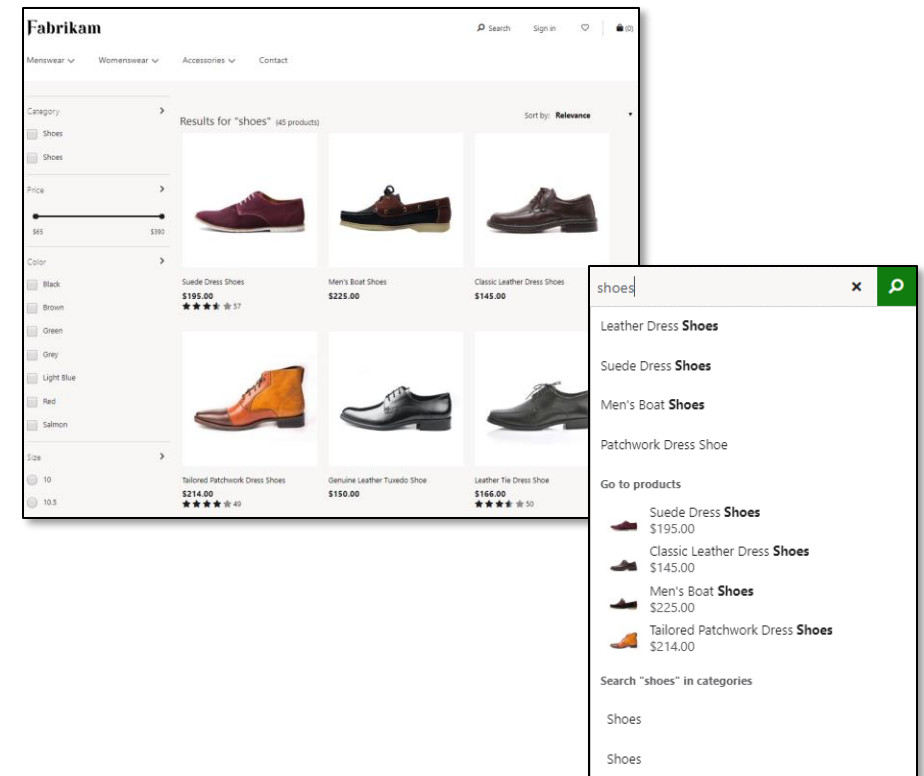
Fabrikam

Search Sign in (0)

Menswear Womenswear Accessories Contact

Category
Shoes
Shoes

Price
$65 $390

Color
Black
Brown
Green
Grey
Light Blue
Red
Salmon

Size
10
10.5

Results for "shoes" (45 products)

Sort by: Relevance

Suede Dress Shoes
$195.00
57

Men's Boat Shoes
$225.00

Classic Leather Dress Shoes
$145.00

Tailored Patchwork Dress Shoes
$214.00
49

Genuine Leather Tuxedo Shoe
$150.00

Leather Tie Dress Shoe
$166.00
50

shoes

Leather Dress **Shoes**

Suede Dress **Shoes**

Men's Boat **Shoes**

Patchwork Dress Shoe

Go to products

Suede Dress **Shoes**
$195.00

Classic Leather Dress **Shoes**
$145.00

Men's Boat **Shoes**
$225.00

Tailored Patchwork Dress **Shoes**
$214.00

Search "shoes" in categories

Shoes

Shoes